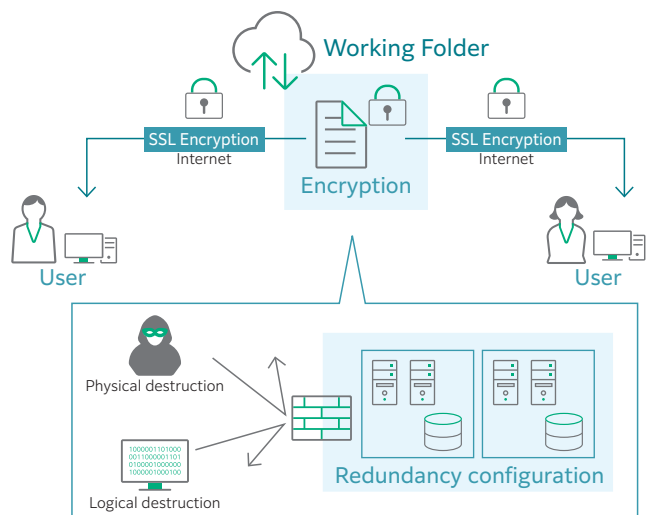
Working Folder

SSL Encryption
Internet

Encryption

SSL Encryption
Internet

User

User

Physical destruction

1000001101000
0011000001101
0100001000000
1000001000100

Logical destruction

Redundancy configuration